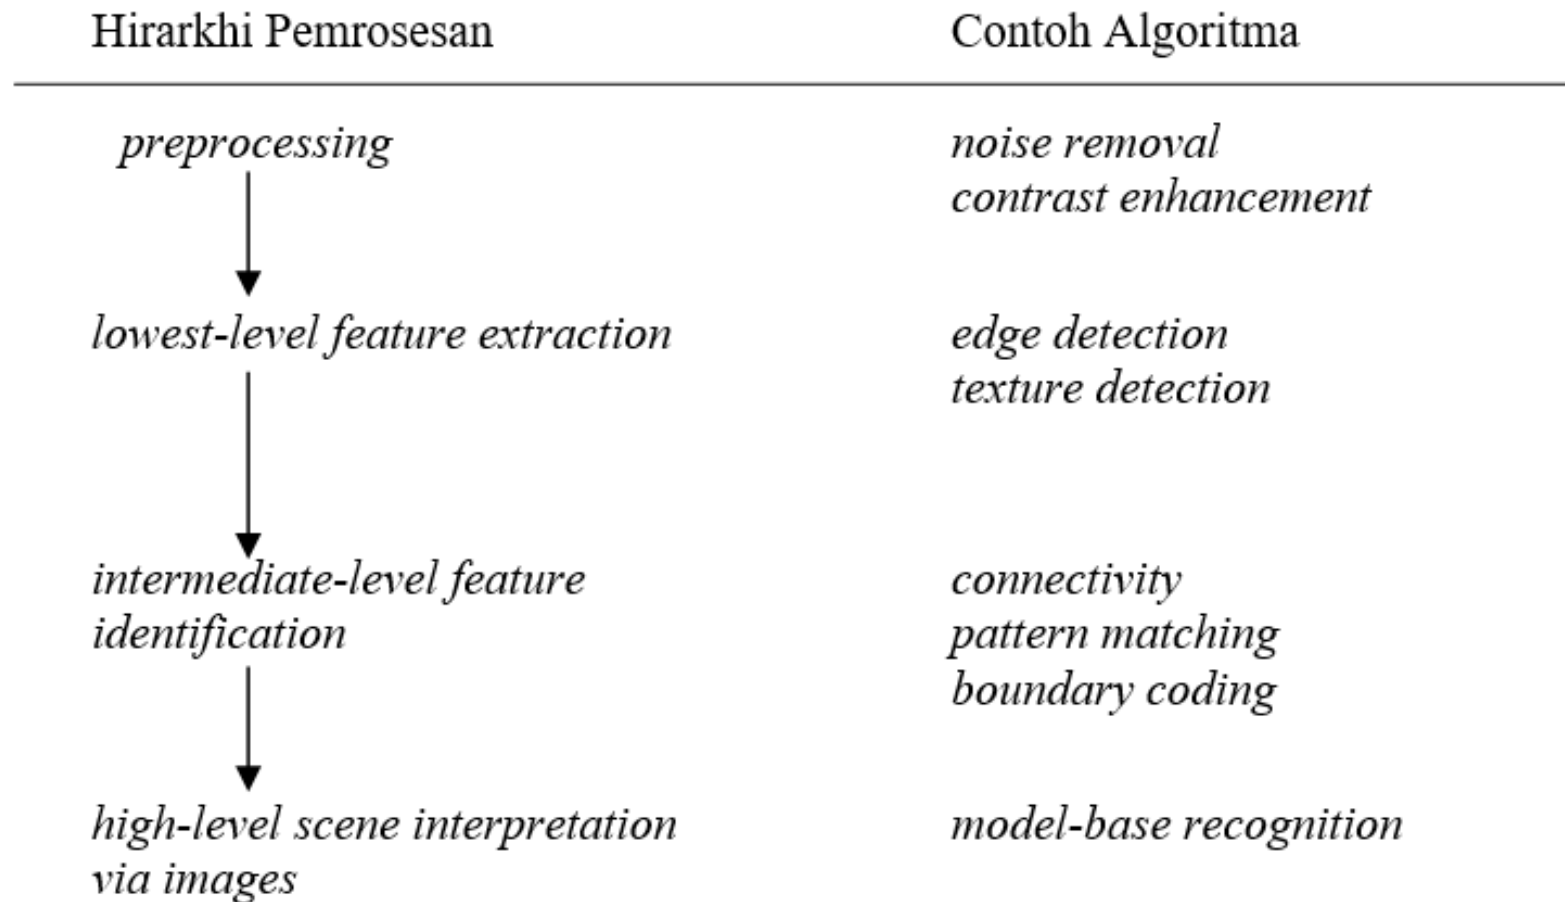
| Hirarkhi Pemrosesan | Contoh Algoritma |
|---|---|
| preprocessing | noise removal<br>contrast enhancement |
| lowest-level feature extraction | edge detection<br>texture detection |
| intermediate-level feature identification | connectivity<br>pattern matching<br>boundary coding |
| high-level scene interpretation via images | model-base recognition |